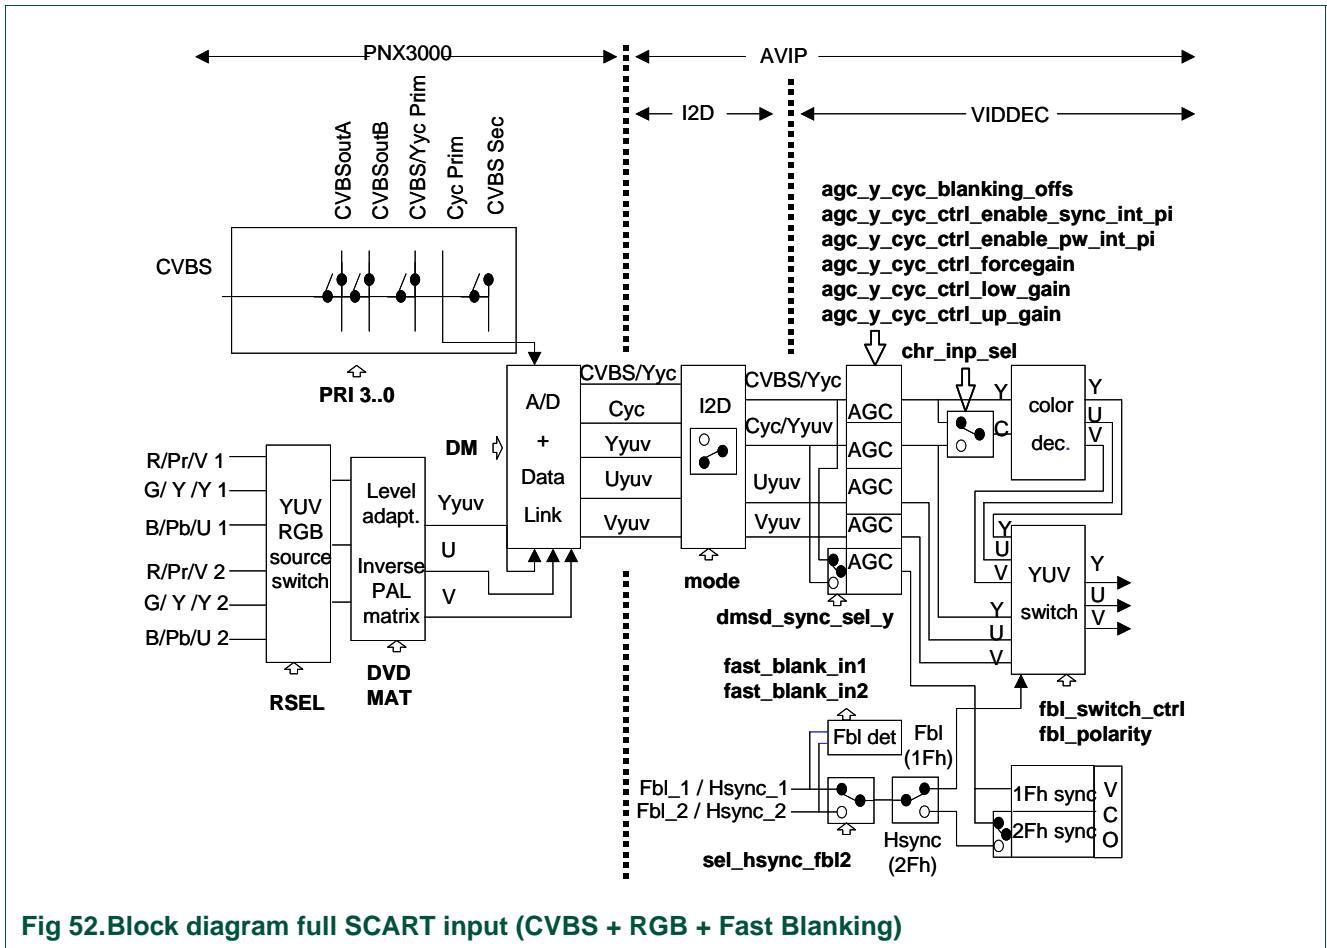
PNX3000
AVIP
I2D
VIDDEC
CVBSoutA
CVBSoutB
CVBS/Yyc Prim
Cyc Prim
CVBS Sec
CVBS
PRI 3..0
agc_y_cyc_blanking_offs
agc_y_cyc_ctrl_enable_sync_int_pi
agc_y_cyc_ctrl_enable_pw_int_pi
agc_y_cyc_ctrl_forcegain
agc_y_cyc_ctrl_low_gain
agc_y_cyc_ctrl_up_gain
chr_inp_sel
R/Pr/V 1
G/ Y /Y 1
B/Pb/U 1
R/Pr/V 2
G/ Y /Y 2
B/Pb/U 2
YUV RGB source switch
RSEL
Level adapt.
Inverse PAL matrix
DVD MAT
DM
Yyuv
U
V
A/D + Data Link
CVBS/Yyc
Cyc
Yyuv
Uyuv
Vyuv
I2D
mode
CVBS/Yyc
Cyc/Yyuv
Uyuv
Vyuv
AGC
AGC
AGC
AGC
AGC
dmsd_sync_sel_y
Y
C
color dec.
Y
U
V
Y
U
V
YUV switch
Y
U
V
Y
U
V
fast_blank_in1
fast_blank_in2
Fbl det
Fbl (1Fh)
fbl_switch_ctrl
fbl_polarity
Fbl_1 / Hsync_1
Fbl_2 / Hsync_2
sel_hsync_fbl2
Hsync (2Fh)
1Fh sync
2Fh sync
V C O
Fig 52.Block diagram full SCART input (CVBS + RGB + Fast Blanking)